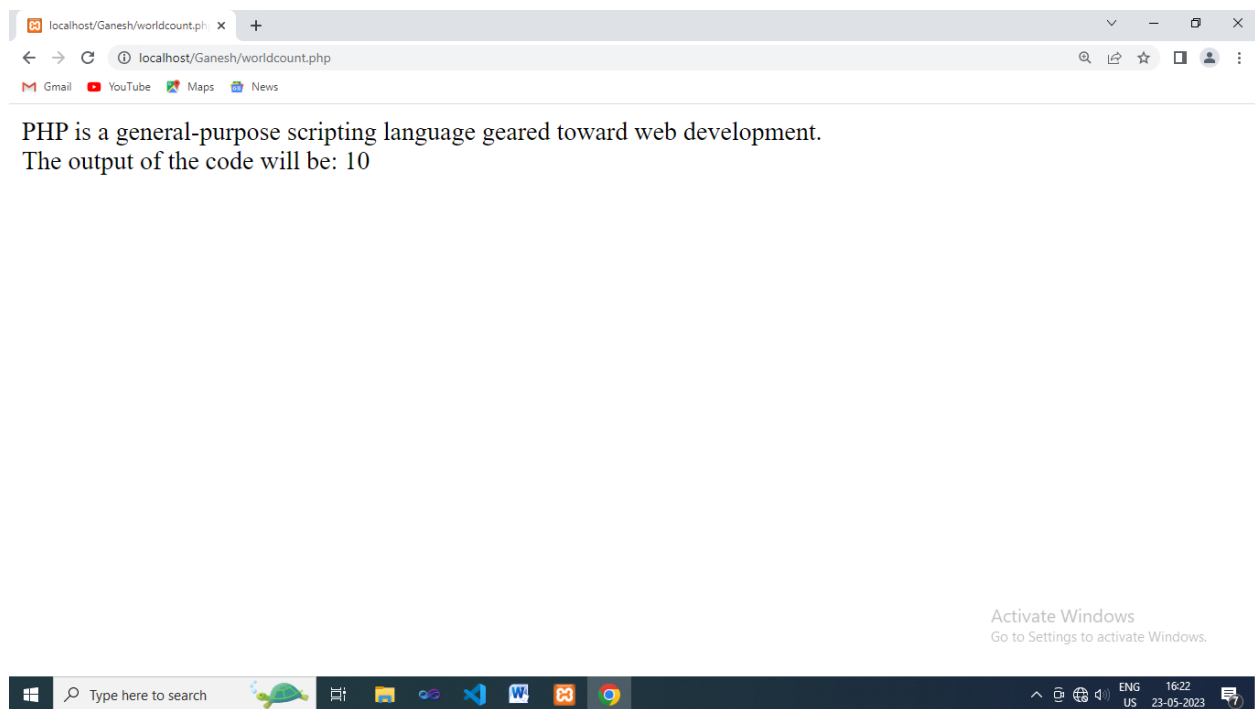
localhost/Ganesh/worldcount.ph ×
+
localhost/Ganesh/worldcount.php
Gmail YouTube Maps News

PHP is a general-purpose scripting language geared toward web development.
The output of the code will be: 10

Activate Windows
Go to Settings to activate Windows.

Type here to search
ENG US 16:22 23-05-2023
7